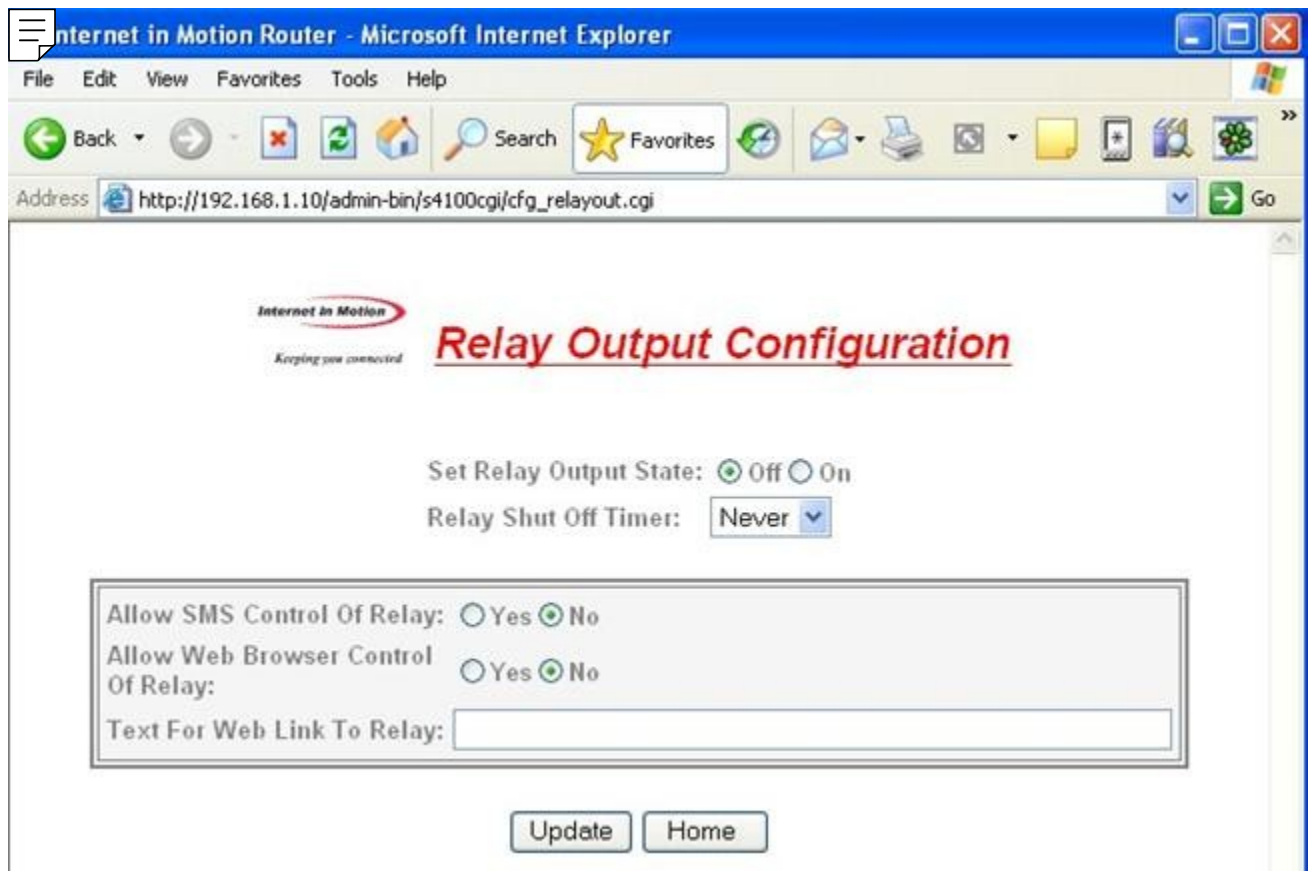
nternet in Motion Router - Microsoft Internet Explorer

File Edit View Favorites Tools Help

Back Search Favorites

Address http://192.168.1.10/admin-bin/s4100cgi/cfg_relayout.cgi Go

Internet in Motion
Keeping you connected

Relay Output Configuration

Set Relay Output State: Off On
Relay Shut Off Timer: Never

Allow SMS Control Of Relay: Yes No
Allow Web Browser Control Of Relay: Yes No
Text For Web Link To Relay:

Update Home